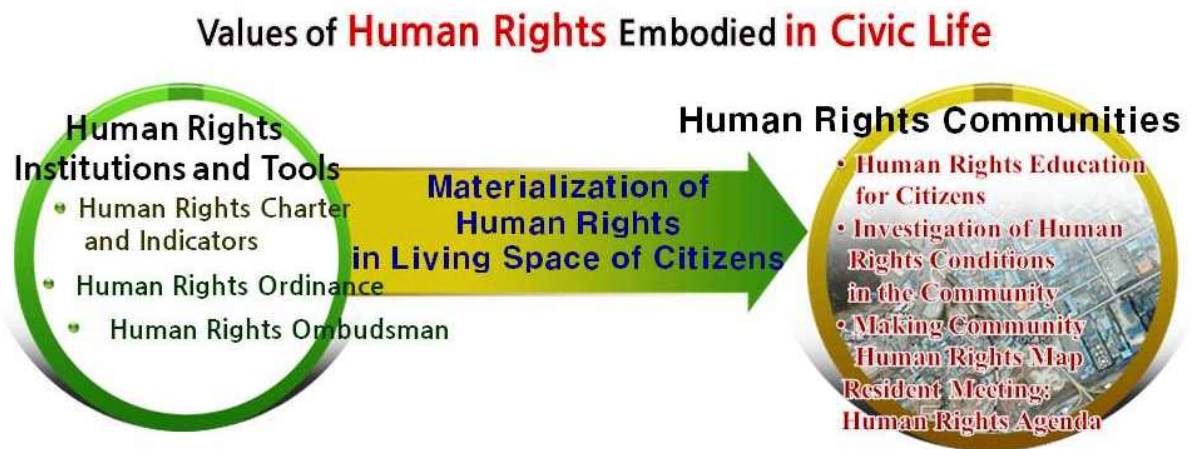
Values of Human Rights Embodied in Civic Life

Human Rights Institutions and Tools

- Human Rights Charter and Indicators
- Human Rights Ordinance
- Human Rights Ombudsman

Materialization of Human Rights in Living Space of Citizens

Human Rights Communities

- Human Rights Education for Citizens
- Investigation of Human Rights Conditions in the Community
- Making Community Human Rights Map

Resident Meeting: Human Rights Agenda